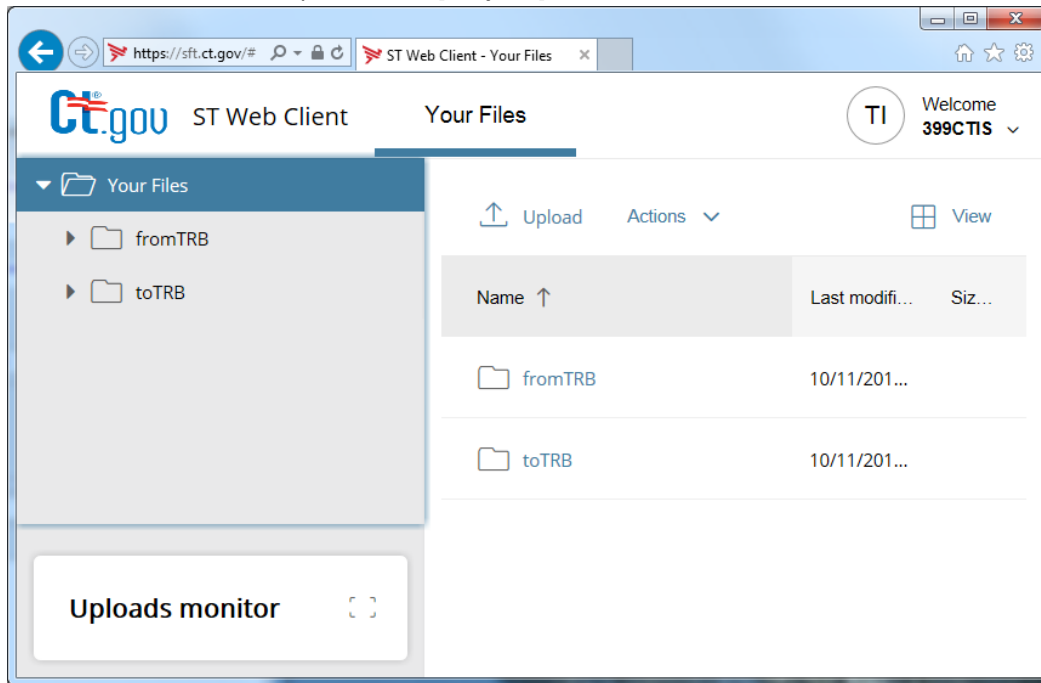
https://sft.ct.gov/#

ST Web Client - Your Files

ct.gov ST Web Client

Your Files

TI Welcome 399CTIS

Your Files

fromTRB

toTRB

Upload Actions View

| Name | Last modifi... | Siz... |
|---|---|---|
| fromTRB | 10/11/201... | |
| toTRB | 10/11/201... | |

Uploads monitor